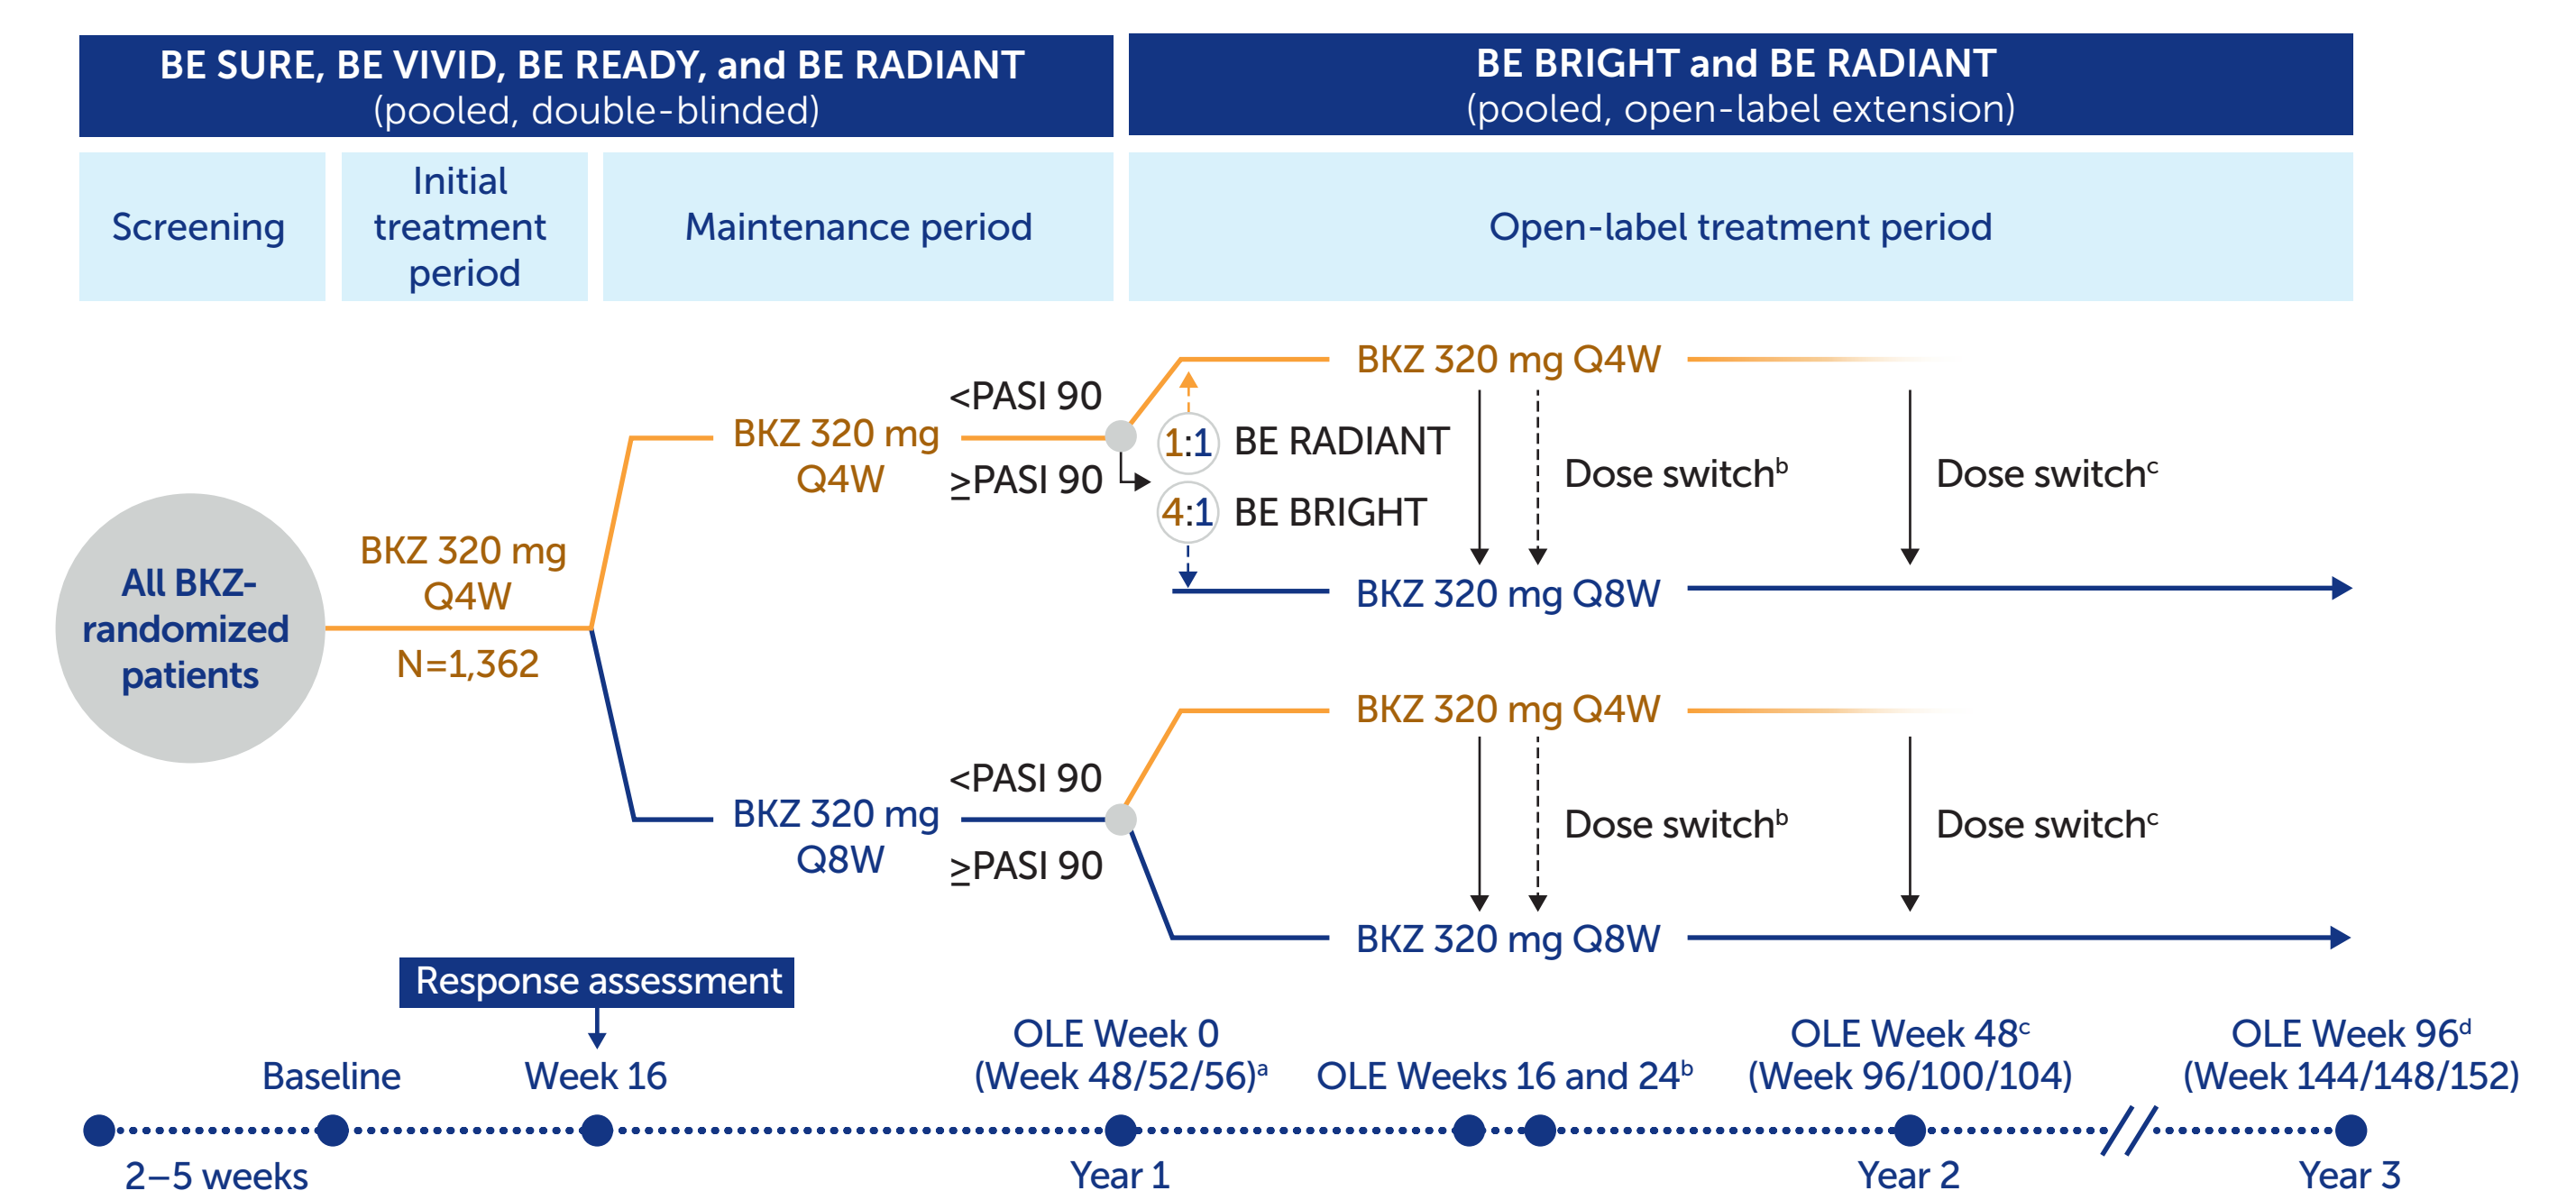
BE SURE, BE VIVID, BE READY, and BE RADIANT
(pooled, double-blinded)

BE BRIGHT and BE RADIANT
(pooled, open-label extension)

Screening

Initial treatment period

Maintenance period

Open-label treatment period

All BKZ-randomized patients

BKZ 320 mg Q4W

N=1,362

BKZ 320 mg Q4W

<PASI 90

≥PASI 90

1:1 BE RADIANT

4:1 BE BRIGHT

BKZ 320 mg Q4W

Dose switch$^b$

Dose switch$^c$

BKZ 320 mg Q8W

BKZ 320 mg Q8W

<PASI 90

≥PASI 90

BKZ 320 mg Q4W

Dose switch$^b$

Dose switch$^c$

BKZ 320 mg Q8W

Response assessment

Baseline

Week 16

OLE Week 0
(Week 48/52/56)$^a$

OLE Weeks 16 and 24$^b$

OLE Week 48$^c$
(Week 96/100/104)

OLE Week 96$^d$
(Week 144/148/152)

2–5 weeks

Year 1

Year 2

Year 3